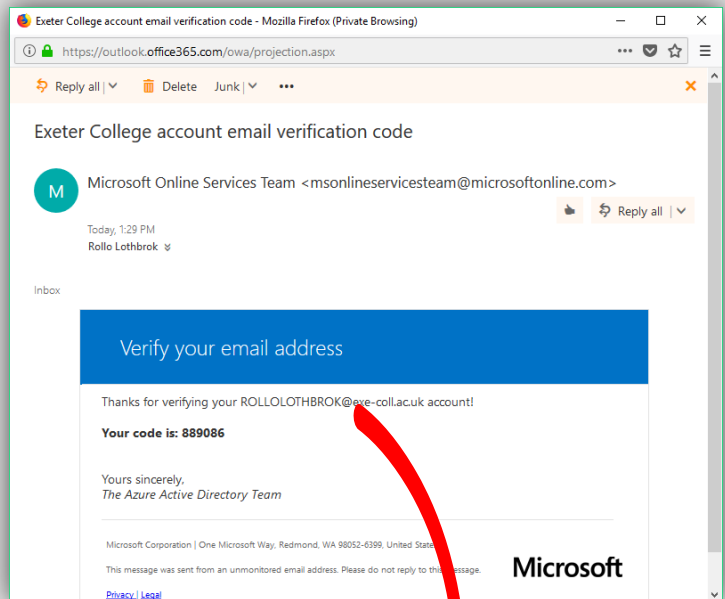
Exeter College account email verification code - Mozilla Firefox (Private Browsing)

https://outlook.office365.com/owa/projection.aspx

Reply all | Delete Junk | •••

Exeter College account email verification code

M

Microsoft Online Services Team <msonlineservicesteam@microsoftonline.com>

Reply all |

Today, 1:29 PM

Rollo Lothbrok

Inbox

Verify your email address

Thanks for verifying your ROLLOLOTHBROK@exe-coll.ac.uk account!

**Your code is: 889086**

Yours sincerely,
*The Azure Active Directory Team*

Microsoft Corporation | One Microsoft Way, Redmond, WA 98052-6399, United States

This message was sent from an unmonitored email address. Please do not reply to this message.

Microsoft

Privacy | Legal